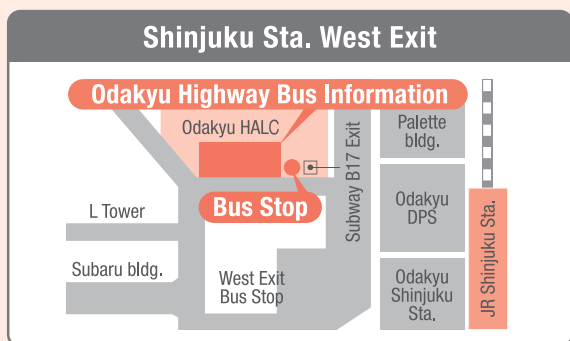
Shinjuku Sta. West Exit

Odakyu Highway Bus Information

Odakyu HALC

Bus Stop

Subway B17 Exit

Palette bldg.

Odakyu DPS

Odakyu Shinjuku Sta.

JR Shinjuku Sta.

L Tower

Subaru bldg.

West Exit Bus Stop